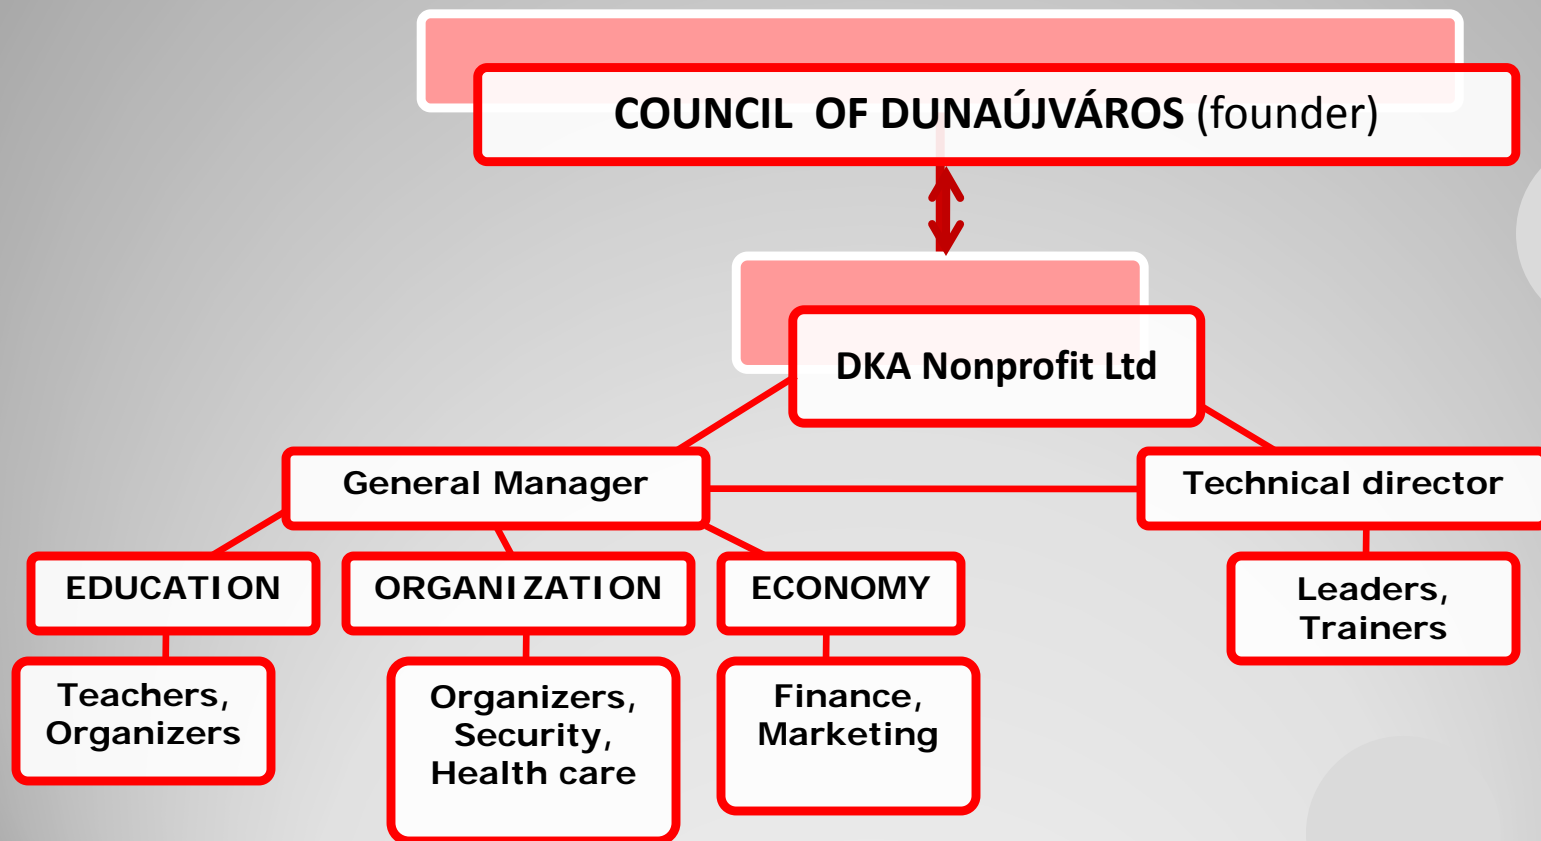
COUNCIL OF DUNAÚJVÁROS (founder)

DKA Nonprofit Ltd

General Manager

Technical director

EDUCATION

ORGANIZATION

ECONOMY

Leaders, Trainers

Teachers, Organizers

Organizers, Security, Health care

Finance, Marketing